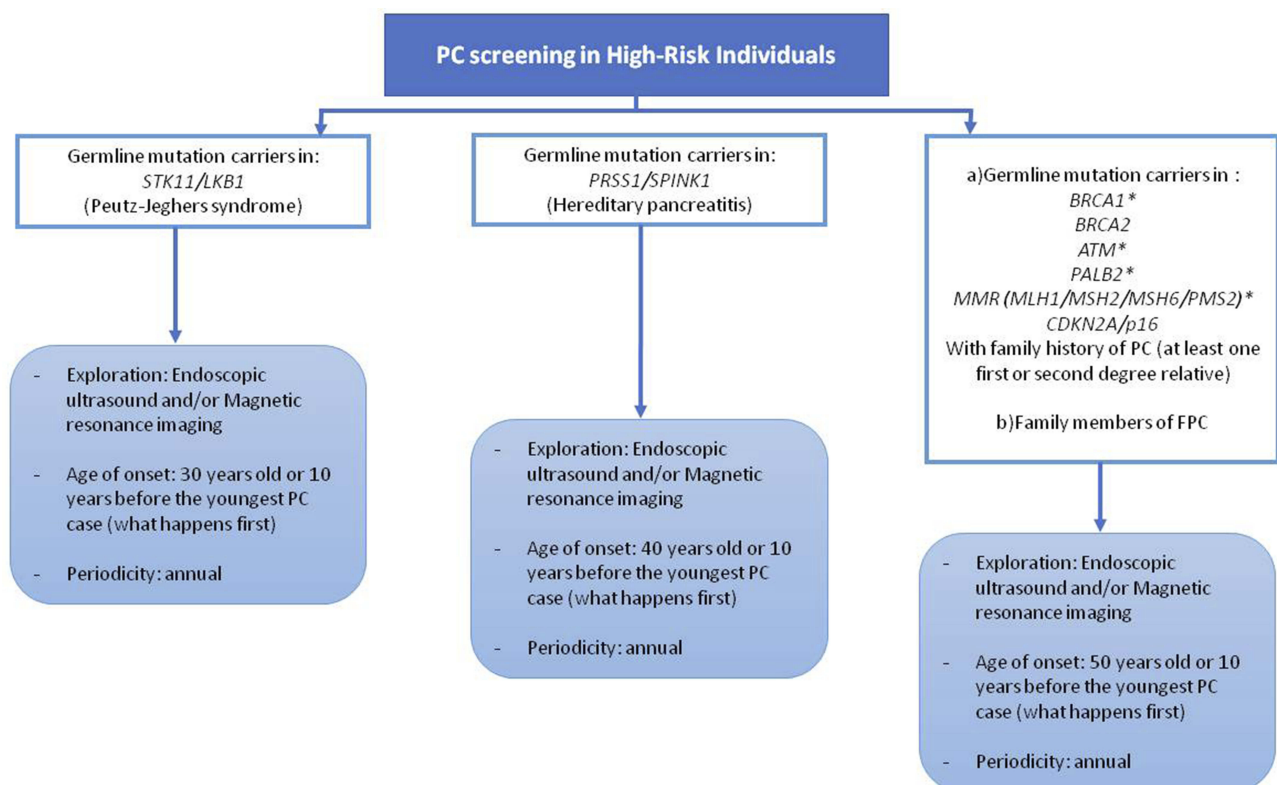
PC screening in High-Risk Individuals

Germline mutation carriers in:
STK11/LKB1
(Peutz-Jeghers syndrome)

- Exploration: Endoscopic ultrasound and/or Magnetic resonance imaging
- Age of onset: 30 years old or 10 years before the youngest PC case (what happens first)
- Periodicity: annual

Germline mutation carriers in:
PRSS1/SPINK1
(Hereditary pancreatitis)

- Exploration: Endoscopic ultrasound and/or Magnetic resonance imaging
- Age of onset: 40 years old or 10 years before the youngest PC case (what happens first)
- Periodicity: annual

a)Germline mutation carriers in :
BRCA1*
BRCA2
ATM*
PALB2*
MMR (MLH1/MSH2/MSH6/PMS2)*
CDKN2A/p16
With family history of PC (at least one first or second degree relative)

b)Family members of FPC

- Exploration: Endoscopic ultrasound and/or Magnetic resonance imaging
- Age of onset: 50 years old or 10 years before the youngest PC case (what happens first)
- Periodicity: annual